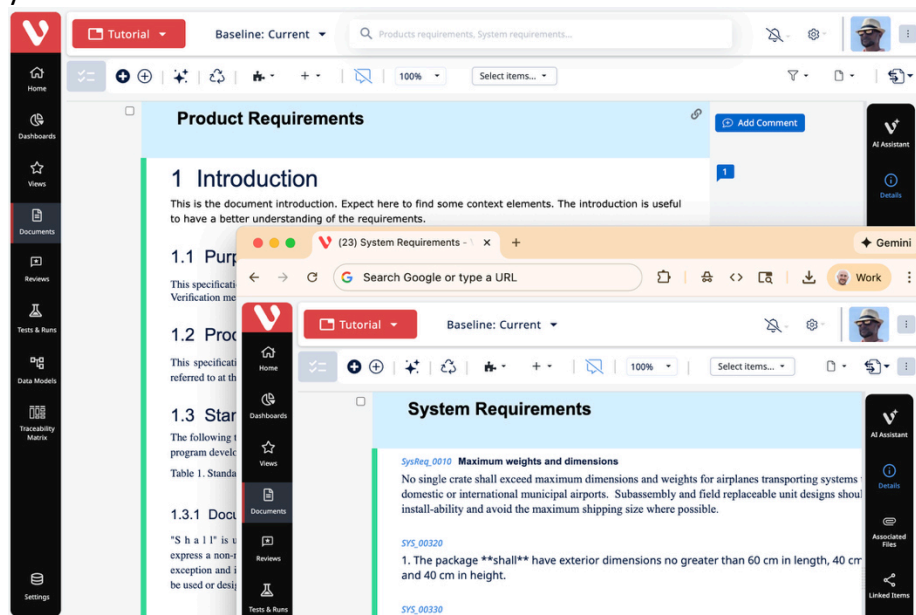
Tutorial
Baseline: Current
Products requirements, System requirements...
Home
Dashboards
Views
Documents
Reviews
Tests & Runs
Data Models
Traceability Matrix
Settings
100%
Select items...
Product Requirements
Add Comment
1
AI Assistant
Details
1 Introduction
This is the document introduction. Expect here to find some context elements. The introduction is useful to have a better understanding of the requirements.
1.1 Purp
This specifica
Verification me
1.2 Proc
This specifica
referred to at th
1.3 Star
The following
program devel
Table 1. Standa
1.3.1 Docu
"S h a l l" is u
express a non-
exception and i
be used or desi
(23) System Requirements -
Gemini
Search Google or type a URL
Work
Tutorial
Baseline: Current
Home
Dashboards
Views
Documents
Reviews
Tests & Runs
100%
Select items...
System Requirements
AI Assistant
Details
Associated Files
Linked Items
SysReq_0010 Maximum weights and dimensions
No single crate shall exceed maximum dimensions and weights for airplanes transporting systems domestic or international municipal airports. Subassembly and field replaceable unit designs shoul install-ability and avoid the maximum shipping size where possible.
SYS_00320
1. The package **shall** have exterior dimensions no greater than 60 cm in length, 40 cm and 40 cm in height.
SYS_00330